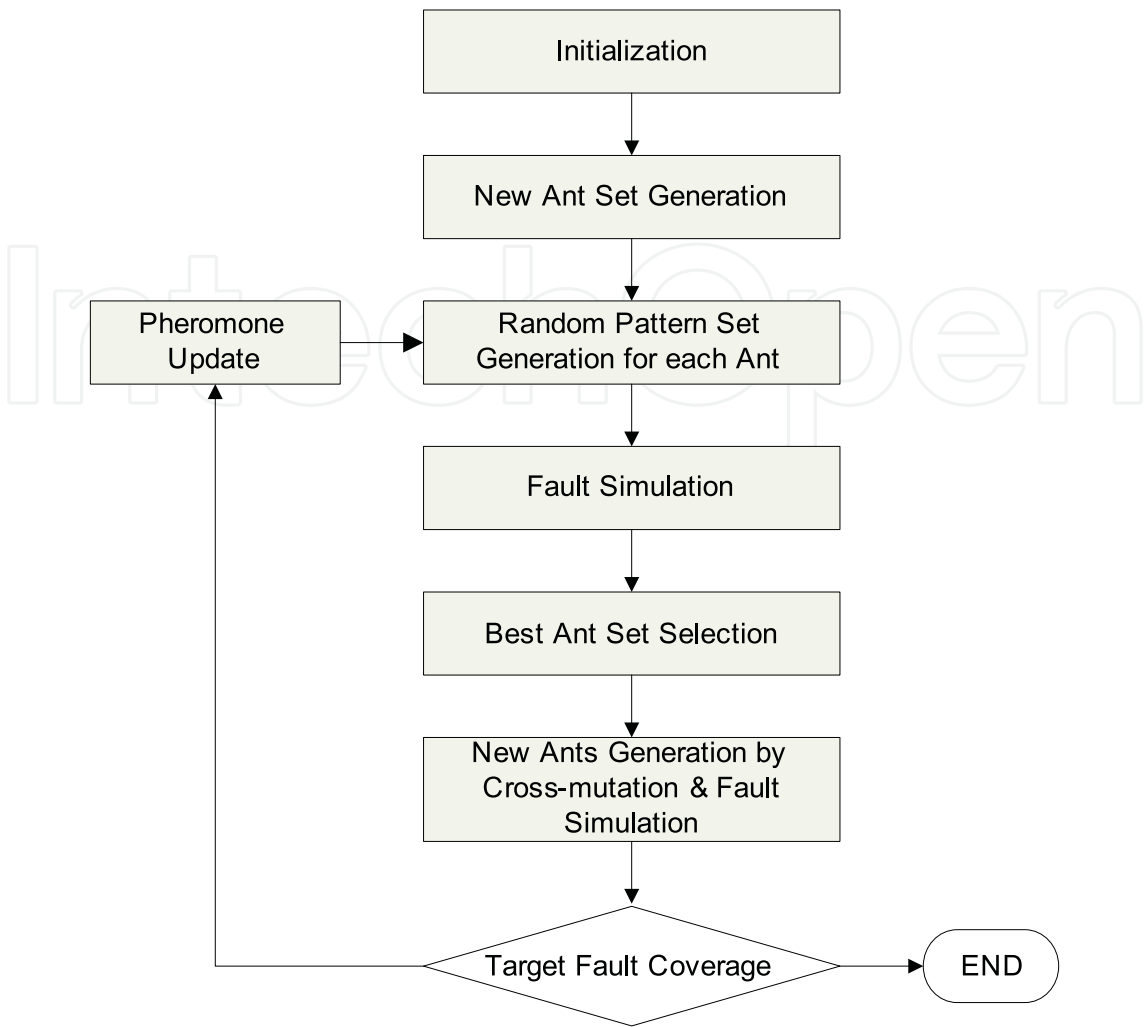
Initialization

New Ant Set Generation

Pheromone Update

Random Pattern Set Generation for each Ant

Fault Simulation

Best Ant Set Selection

New Ants Generation by Cross-mutation & Fault Simulation

Target Fault Coverage

END

IntechOpen